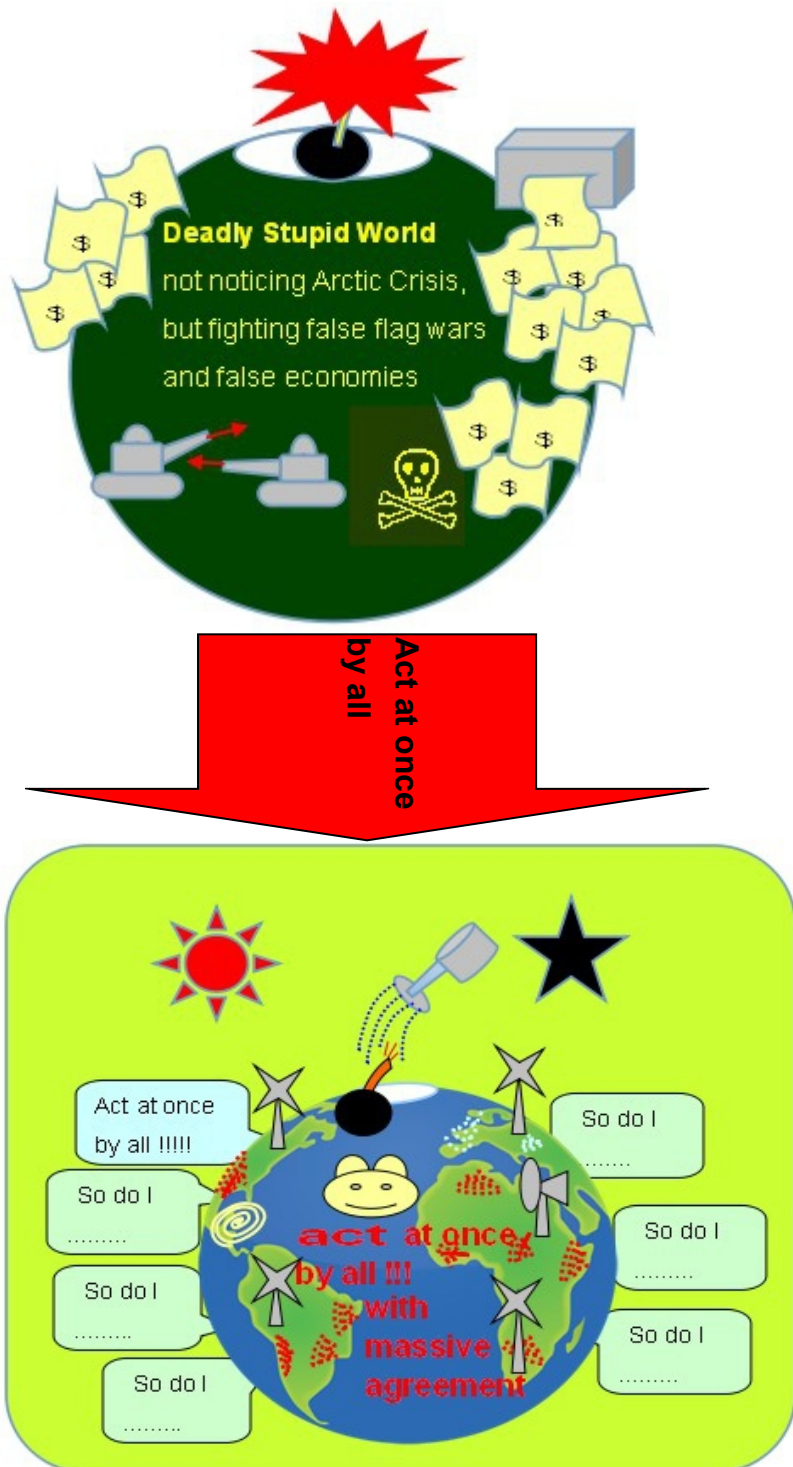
Deadly Stupid World
not noticing Arctic Crisis,
but fighting false flag wars
and false economies

$ $ $ $ $ $ $ $ $ $ $ $ $ $

Act at once
by all

Act at once
by all !!!!!

So do I
.........

So do I
.........

So do I
.........

So do I
.......

So do I
.........

So do I
.........

act at once
by all !!!
with
massive
agreement